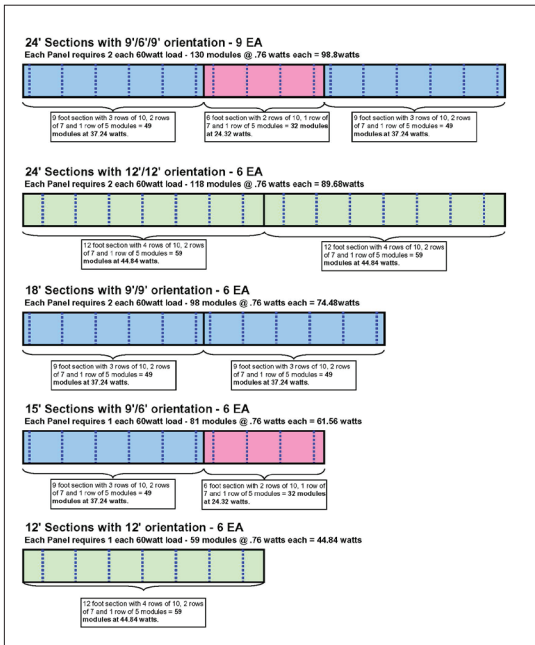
24' Sections with 9'/6'/9' orientation - 9 EA
Each Panel requires 2 each 60watt load - 130 modules @ .76 watts each = 98.8watts

9 foot section with 3 rows of 10, 2 rows of 7 and 1 row of 5 modules = 49 modules at 37.24 watts.

6 foot section with 2 rows of 10, 1 row of 7 and 1 row of 5 modules = 32 modules at 24.32 watts.

9 foot section with 3 rows of 10, 2 rows of 7 and 1 row of 5 modules = 49 modules at 37.24 watts.

24' Sections with 12'/12' orientation - 6 EA
Each Panel requires 2 each 60watt load - 118 modules @ .76 watts each = 89.68watts

12 foot section with 4 rows of 10, 2 rows of 7 and 1 row of 5 modules = 59 modules at 44.84 watts.

12 foot section with 4 rows of 10, 2 rows of 7 and 1 row of 5 modules = 59 modules at 44.84 watts.

18' Sections with 9'/9' orientation - 6 EA
Each Panel requires 2 each 60watt load - 98 modules @ .76 watts each = 74.48watts

9 foot section with 3 rows of 10, 2 rows of 7 and 1 row of 5 modules = 49 modules at 37.24 watts.

9 foot section with 3 rows of 10, 2 rows of 7 and 1 row of 5 modules = 49 modules at 37.24 watts.

15' Sections with 9'/6' orientation - 6 EA
Each Panel requires 1 each 60watt load - 81 modules @ .76 watts each = 61.56 watts

9 foot section with 3 rows of 10, 2 rows of 7 and 1 row of 5 modules = 49 modules at 37.24 watts.

6 foot section with 2 rows of 10, 1 row of 7 and 1 row of 5 modules = 32 modules at 24.32 watts.

12' Sections with 12' orientation - 6 EA
Each Panel requires 1 each 60watt load - 59 modules @ .76 watts each = 44.84 watts

12 foot section with 4 rows of 10, 2 rows of 7 and 1 row of 5 modules = 59 modules at 44.84 watts.